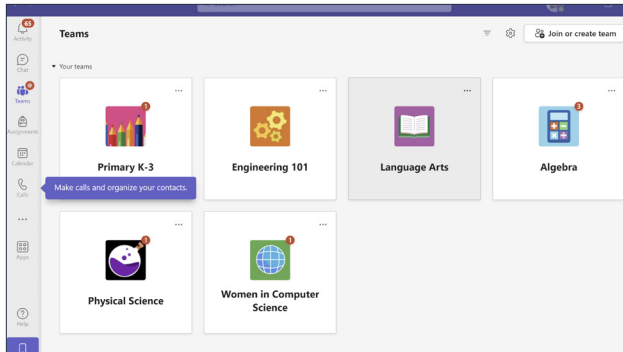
65
Activity
Chat
9
Teams
Assignments
Calendar
Calls
...
Apps
Help

Teams

Join or create team

Your teams

...
1
Primary K-3

...
Engineering 101

...
Language Arts

...
3
Algebra

Make calls and organize your contacts.

...
3
Physical Science

...
1
Women in Computer Science